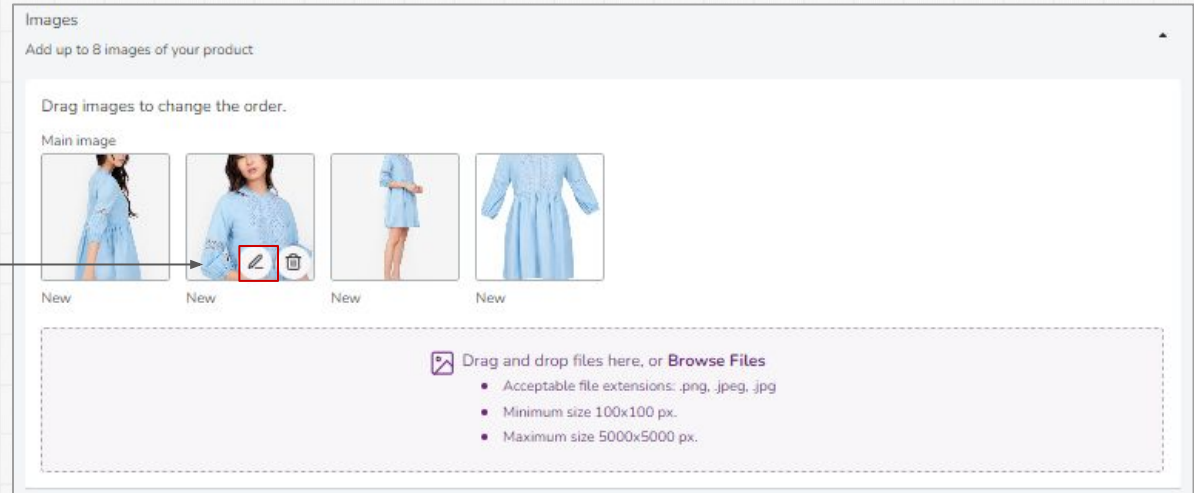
Images
Add up to 8 images of your product

Drag images to change the order.

Main image

New New New New

Drag and drop files here, or **Browse Files**

- Acceptable file extensions: .png, .jpeg, .jpg
- Minimum size 100x100 px.
- Maximum size 5000x5000 px.